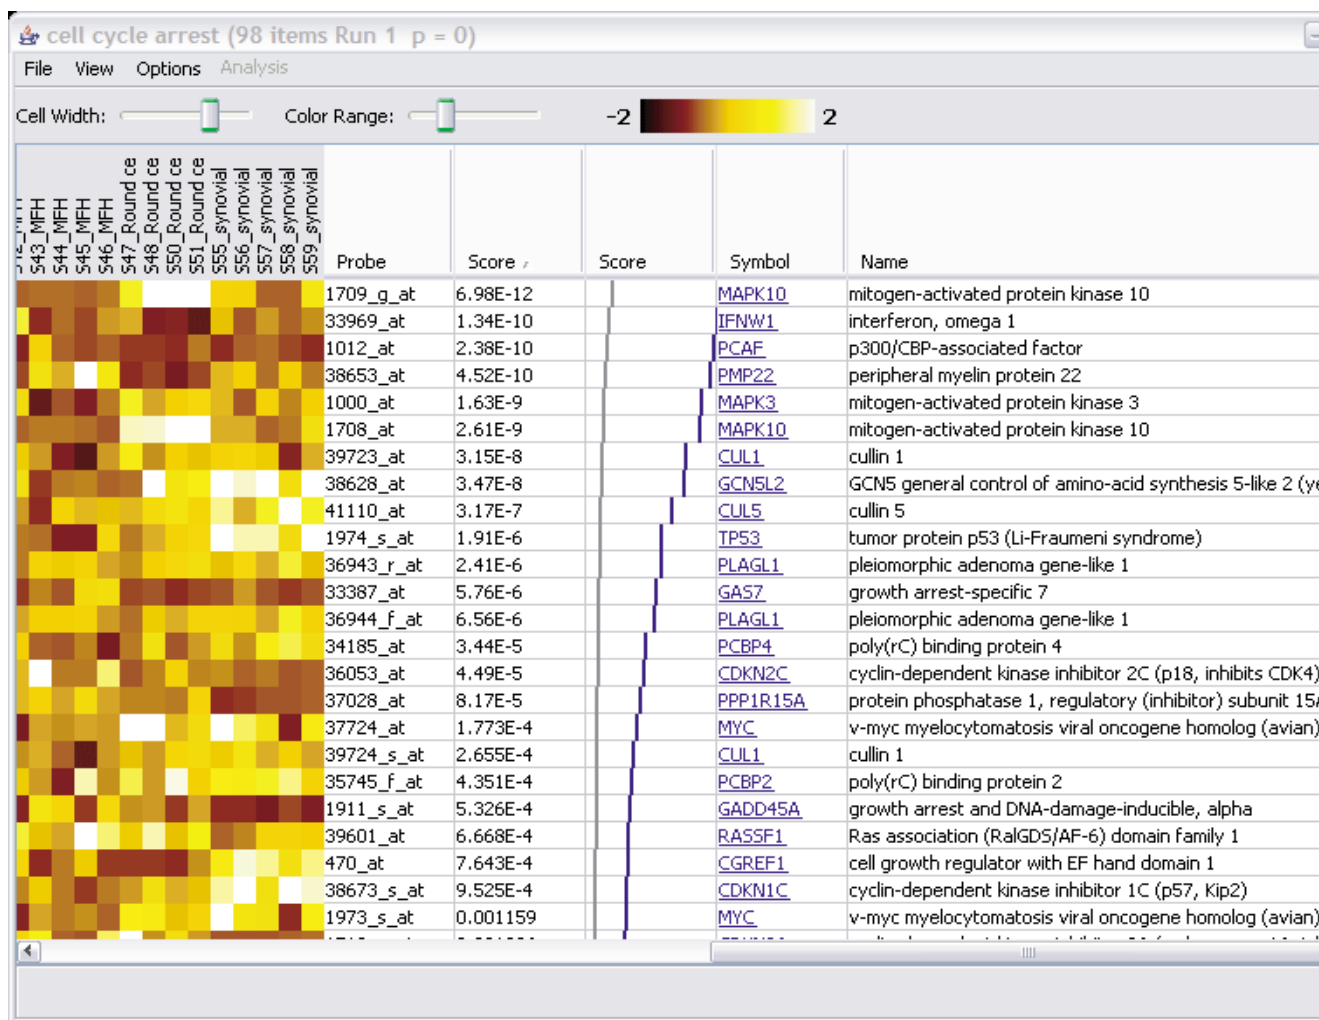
cell cycle arrest (98 items Run 1 p = 0)

File View Options Analysis

Cell Width: Color Range: -2 2

S43_MFH S44_MFH S45_MFH S46_MFH S47_Round ce S48_Round ce S50_Round ce S51_Round ce S55_synovial S56_synovial S57_synovial S58_synovial S59_synovial

| Probe | Score | Score | Symbol | Name |
|---|---|---|---|---|
| 1709_g_at | 6.98E-12 | | MAPK10 | mitogen-activated protein kinase 10 |
| 33969_at | 1.34E-10 | | IFNW1 | interferon, omega 1 |
| 1012_at | 2.38E-10 | | PCAF | p300/CBP-associated factor |
| 38653_at | 4.52E-10 | | PMP22 | peripheral myelin protein 22 |
| 1000_at | 1.63E-9 | | MAPK3 | mitogen-activated protein kinase 3 |
| 1708_at | 2.61E-9 | | MAPK10 | mitogen-activated protein kinase 10 |
| 39723_at | 3.15E-8 | | CUL1 | cullin 1 |
| 38628_at | 3.47E-8 | | GCN5L2 | GCN5 general control of amino-acid synthesis 5-like 2 (ye |
| 41110_at | 3.17E-7 | | CUL5 | cullin 5 |
| 1974_s_at | 1.91E-6 | | TP53 | tumor protein p53 (Li-Fraumeni syndrome) |
| 36943_r_at | 2.41E-6 | | PLAGL1 | pleiomorphic adenoma gene-like 1 |
| 33387_at | 5.76E-6 | | GAS7 | growth arrest-specific 7 |
| 36944_f_at | 6.56E-6 | | PLAGL1 | pleiomorphic adenoma gene-like 1 |
| 34185_at | 3.44E-5 | | PCBP4 | poly(rC) binding protein 4 |
| 36053_at | 4.49E-5 | | CDKN2C | cyclin-dependent kinase inhibitor 2C (p18, inhibits CDK4) |
| 37028_at | 8.17E-5 | | PPP1R15A | protein phosphatase 1, regulatory (inhibitor) subunit 15A |
| 37724_at | 1.773E-4 | | MYC | v-myc myelocytomatosis viral oncogene homolog (avian) |
| 39724_s_at | 2.655E-4 | | CUL1 | cullin 1 |
| 35745_f_at | 4.351E-4 | | PCBP2 | poly(rC) binding protein 2 |
| 1911_s_at | 5.326E-4 | | GADD45A | growth arrest and DNA-damage-inducible, alpha |
| 39601_at | 6.668E-4 | | RASSF1 | Ras association (RalGDS/AF-6) domain family 1 |
| 470_at | 7.643E-4 | | CGREF1 | cell growth regulator with EF hand domain 1 |
| 38673_s_at | 9.525E-4 | | CDKN1C | cyclin-dependent kinase inhibitor 1C (p57, Kip2) |
| 1973_s_at | 0.001159 | | MYC | v-myc myelocytomatosis viral oncogene homolog (avian) |